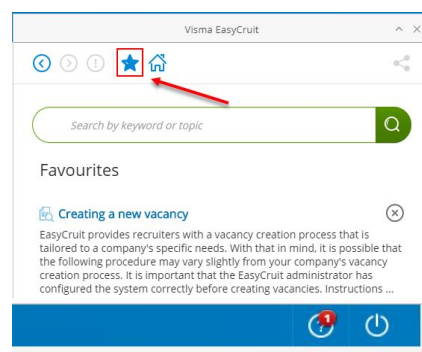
Visma EasyCruit

Search by keyword or topic

Favourites

Creating a new vacancy

EasyCruit provides recruiters with a vacancy creation process that is tailored to a company's specific needs. With that in mind, it is possible that the following procedure may vary slightly from your company's vacancy creation process. It is important that the EasyCruit administrator has configured the system correctly before creating vacancies. Instructions ...

1